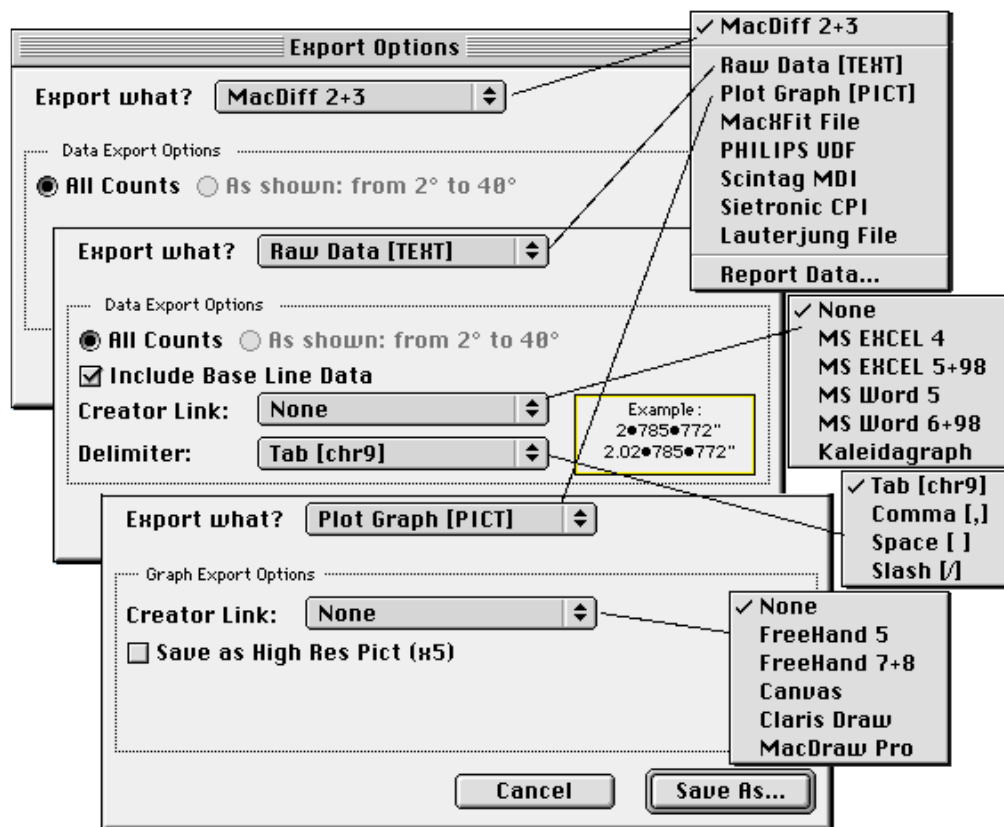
Export Options

Export what? MacDiff 2+3

Data Export Options

All Counts As shown: from 2° to 40°

Export what? Raw Data [TEXT]

Data Export Options

All Counts As shown: from 2° to 40°

Include Base Line Data

Creator Link: None

Delimiter: Tab [chr9]

Example:
2•785•772"
2.02•785•772"

Export what? Plot Graph [PICT]

Graph Export Options

Creator Link: None

Save as High Res Pict (x5)

Cancel

Save As...

✓ MacDiff 2+3
Raw Data [TEXT]
Plot Graph [PICT]
MacXFit File
PHILIPS UDF
Scintag MDI
Sietronic CPI
Lauterjung File
Report Data...

✓ None
MS EXCEL 4
MS EXCEL 5+98
MS Word 5
MS Word 6+98
Kaleidagraph

✓ Tab [chr9]
Comma [,]
Space [ ]
Slash [/]

✓ None
FreeHand 5
FreeHand 7+8
Canvas
Claris Draw
MacDraw Pro